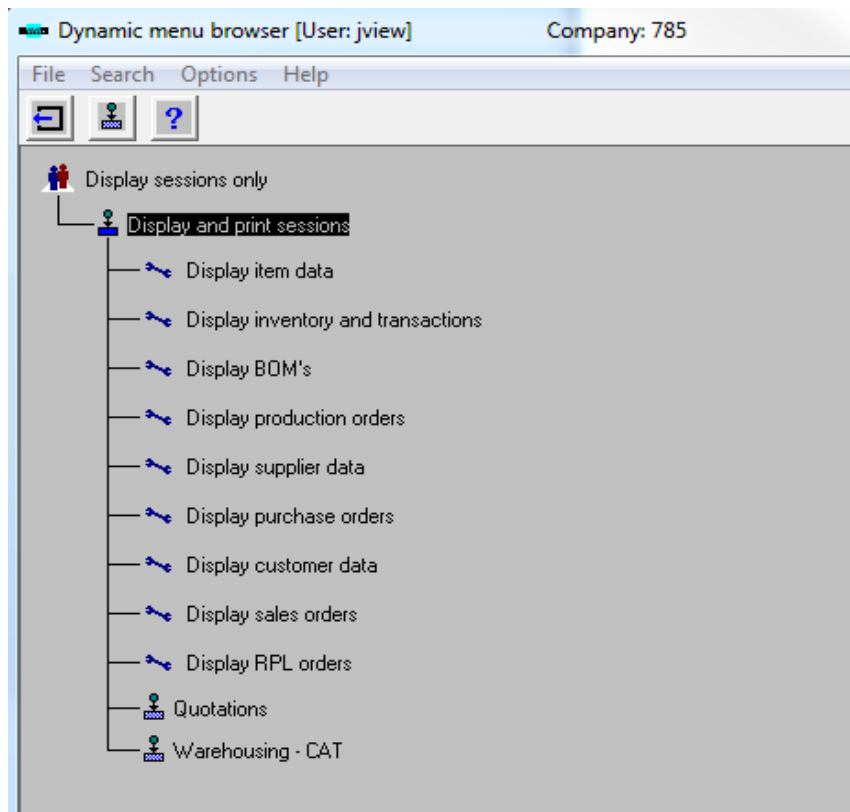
Dynamic menu browser [User: jview] Company: 785

File Search Options Help

Display sessions only

Display and print sessions

Display item data

Display inventory and transactions

Display BOM's

Display production orders

Display supplier data

Display purchase orders

Display customer data

Display sales orders

Display RPL orders

Quotations

Warehousing - CAT